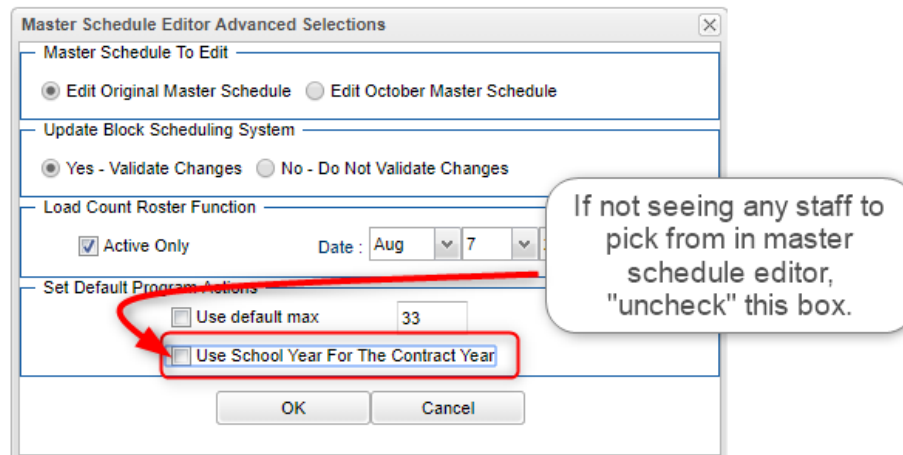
Master Schedule Editor Advanced Selections

Master Schedule To Edit

Edit Original Master Schedule   Edit October Master Schedule

Update Block Scheduling System

Yes - Validate Changes   No - Do Not Validate Changes

Load Count Roster Function

Active Only   Date : Aug   7

Set Default Program Actions

Use default max   33

Use School Year For The Contract Year

OK   Cancel

If not seeing any staff to pick from in master schedule editor, "uncheck" this box.